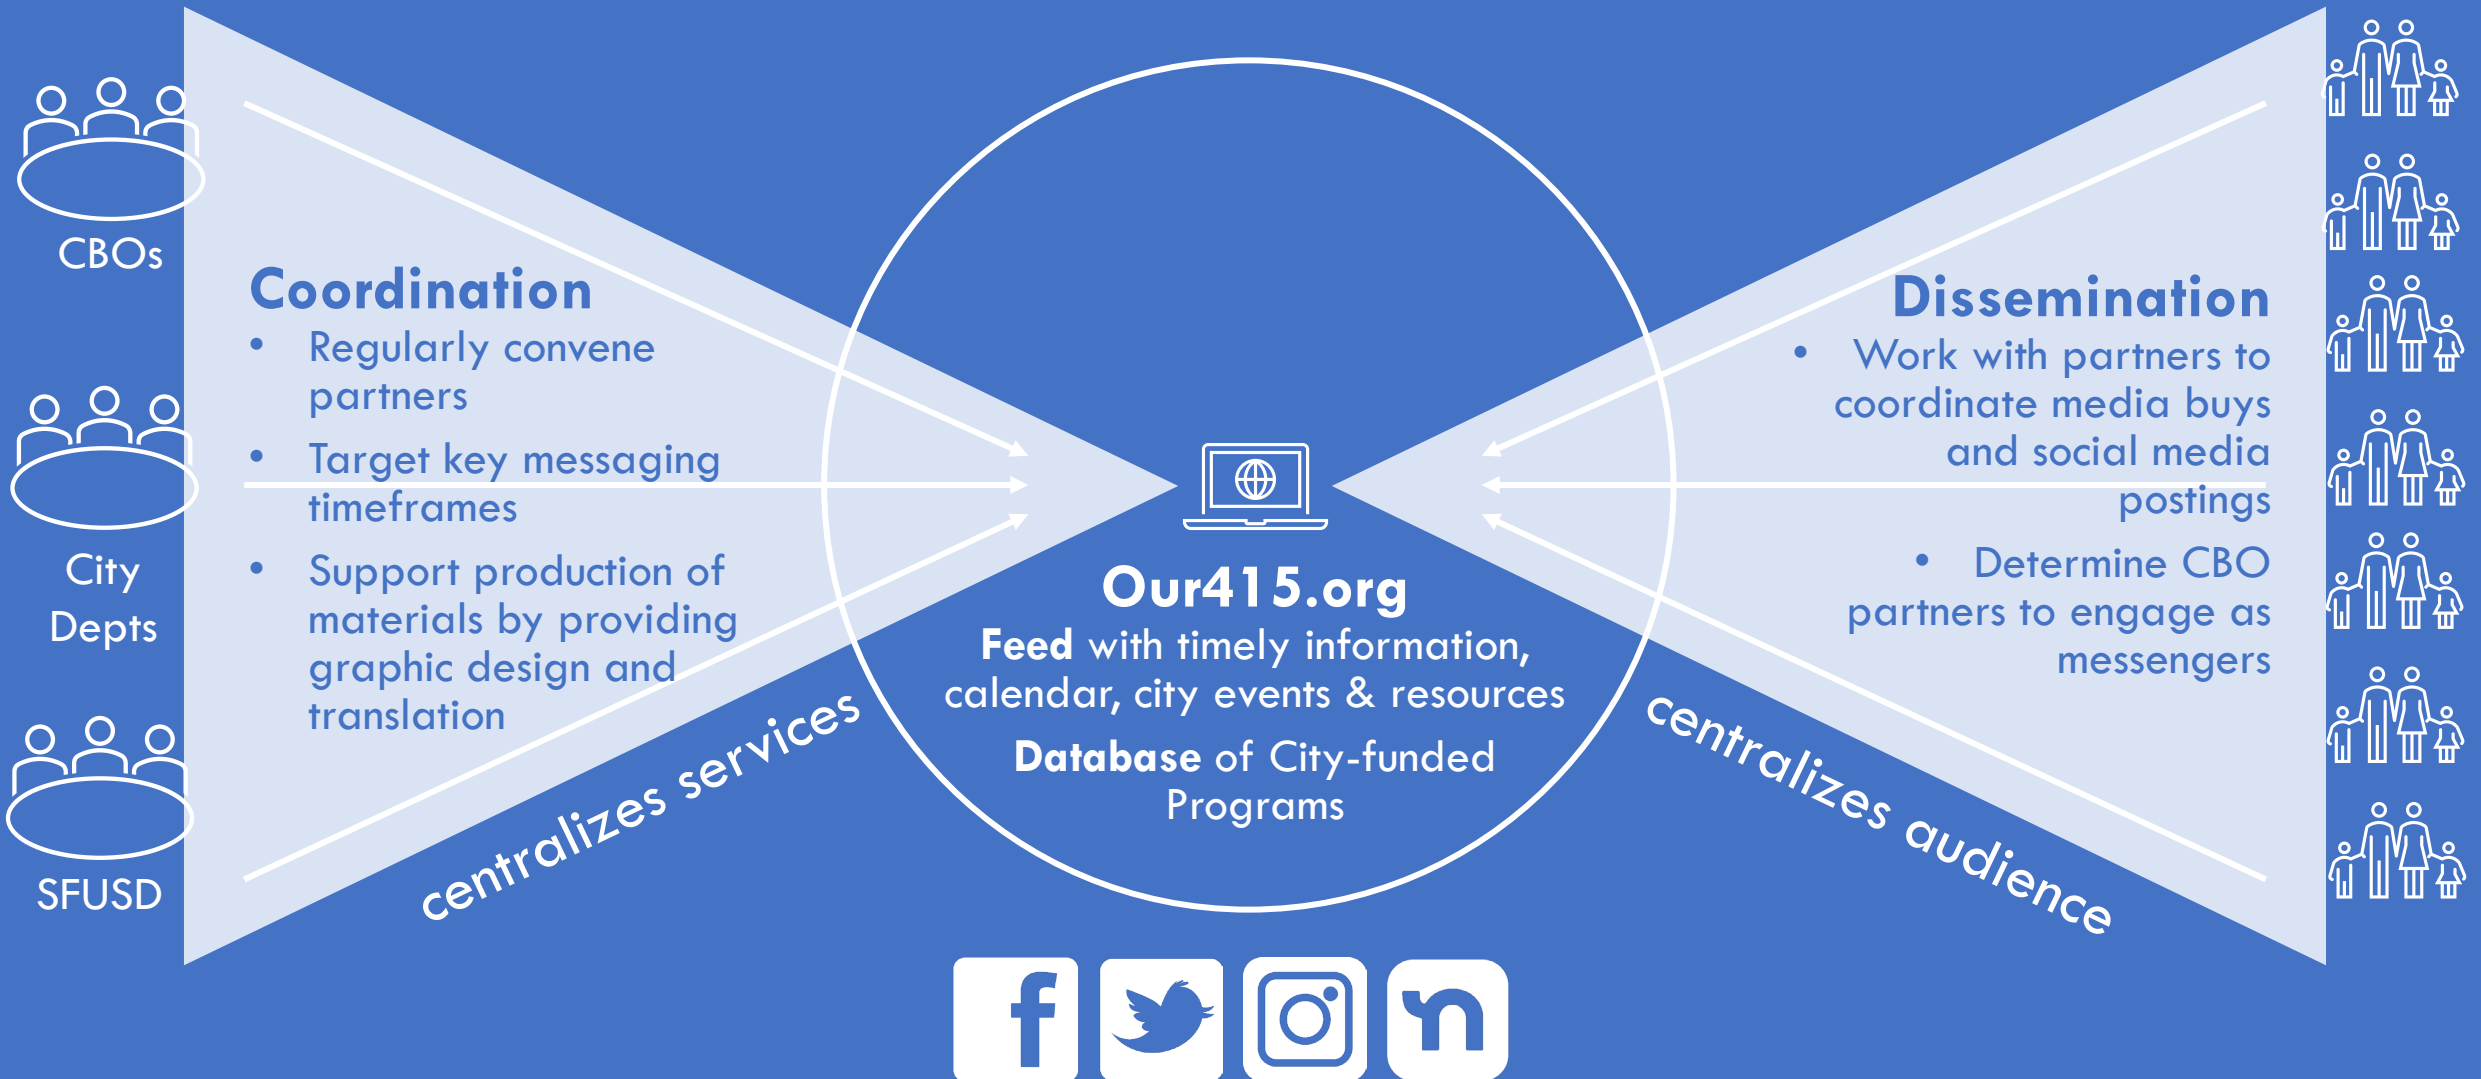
CBOs

City Depts

SFUSD

Coordination

- Regularly convene partners
- Target key messaging timeframes
- Support production of materials by providing graphic design and translation

centralizes services

Our415.org

**Feed** with timely information, calendar, city events & resources

**Database** of City-funded Programs

Dissemination

- Work with partners to coordinate media buys and social media postings
- Determine CBO partners to engage as messengers

centralizes audience